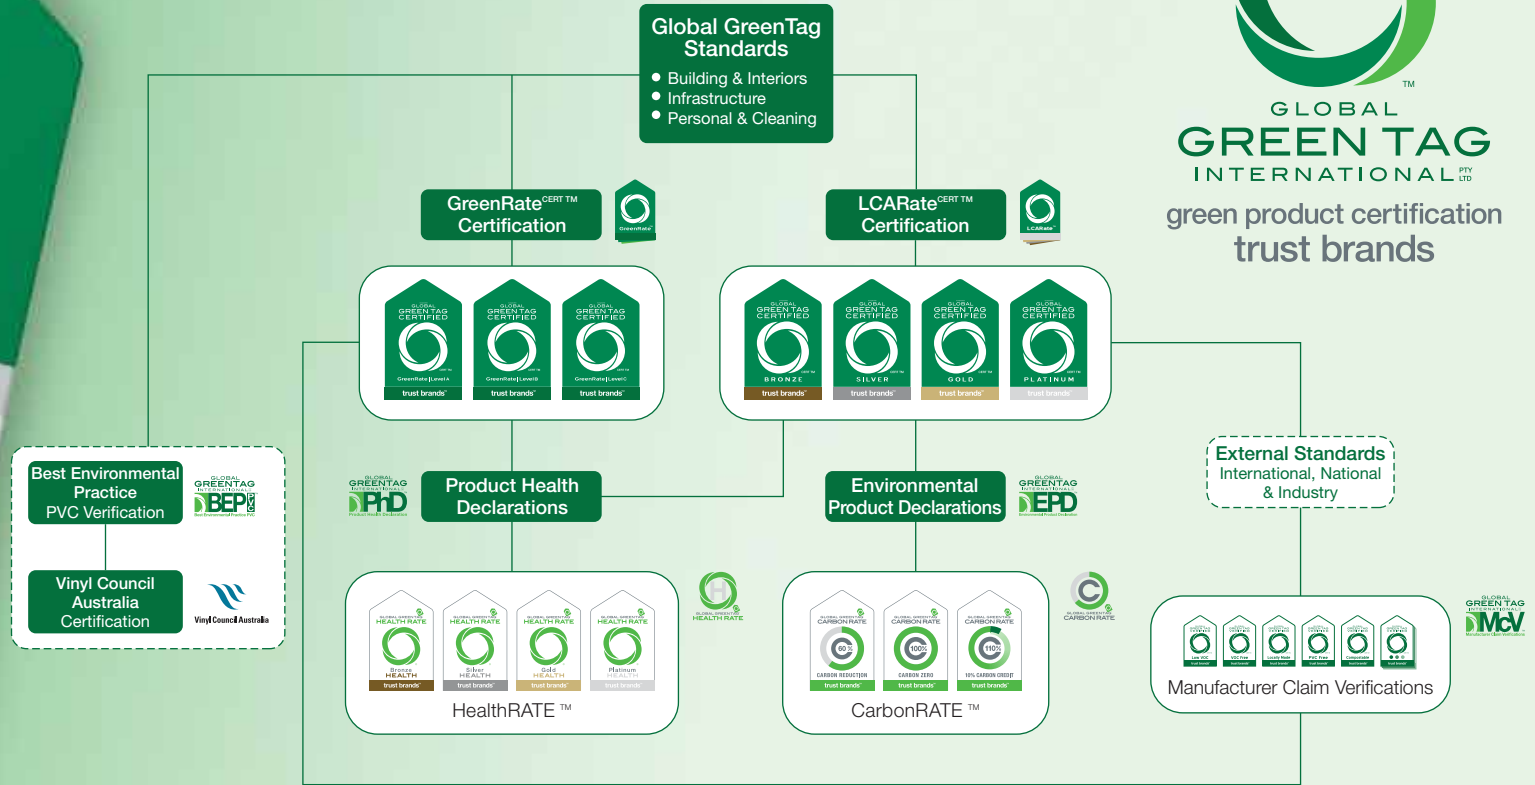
Global GreenTag Standards
• Building & Interiors
• Infrastructure
• Personal & Cleaning

TM
GLOBAL
GREEN TAG
INTERNATIONAL PTY LTD
green product certification
trust brands

GreenRate$^{CERT TM}$ Certification

GreenRate

LCARate$^{CERT TM}$ Certification

LCARate

GLOBAL GREEN TAG CERTIFIED
GreenRate | Level A
trust brands

GLOBAL GREEN TAG CERTIFIED
GreenRate | Level B
trust brands

GLOBAL GREEN TAG CERTIFIED
GreenRate | Level C
trust brands

GLOBAL GREEN TAG CERTIFIED
BRONZE
trust brands

GLOBAL GREEN TAG CERTIFIED
SILVER
trust brands

GLOBAL GREEN TAG CERTIFIED
GOLD
trust brands

GLOBAL GREEN TAG CERTIFIED
PLATINUM
trust brands

Best Environmental Practice
PVC Verification

GLOBAL GREENTAG INTERNATIONAL
BEP
Best Environmental Practice PVC

Vinyl Council Australia
Certification

Vinyl Council Australia

GLOBAL GREENTAG INTERNATIONAL
PhD
Product Health Declarations

Product Health Declarations

Environmental Product Declarations

GLOBAL GREENTAG INTERNATIONAL
EPD
Environmental Product Declarations

External Standards
International, National & Industry

GLOBAL GREENTAG HEALTH RATE
Bronze HEALTH
trust brands

GLOBAL GREENTAG HEALTH RATE
Silver HEALTH
trust brands

GLOBAL GREENTAG HEALTH RATE
Gold HEALTH
trust brands

GLOBAL GREENTAG HEALTH RATE
Platinum HEALTH
trust brands

HealthRATE ™

GLOBAL GREENTAG HEALTH RATE

GLOBAL GREENTAG CARBON RATE
60%
CARBON REDUCTION
trust brands

GLOBAL GREENTAG CARBON RATE
100%
CARBON ZERO
trust brands

GLOBAL GREENTAG CARBON RATE
110%
10% CARBON CREDIT
trust brands

CarbonRATE ™

GLOBAL GREENTAG CARBON RATE

Low VOC
VOC Free
Locally Made
PVC Free
Compostable

Manufacturer Claim Verifications

GLOBAL GREEN TAG INTERNATIONAL
McV
Manufacturer Claim Verifications